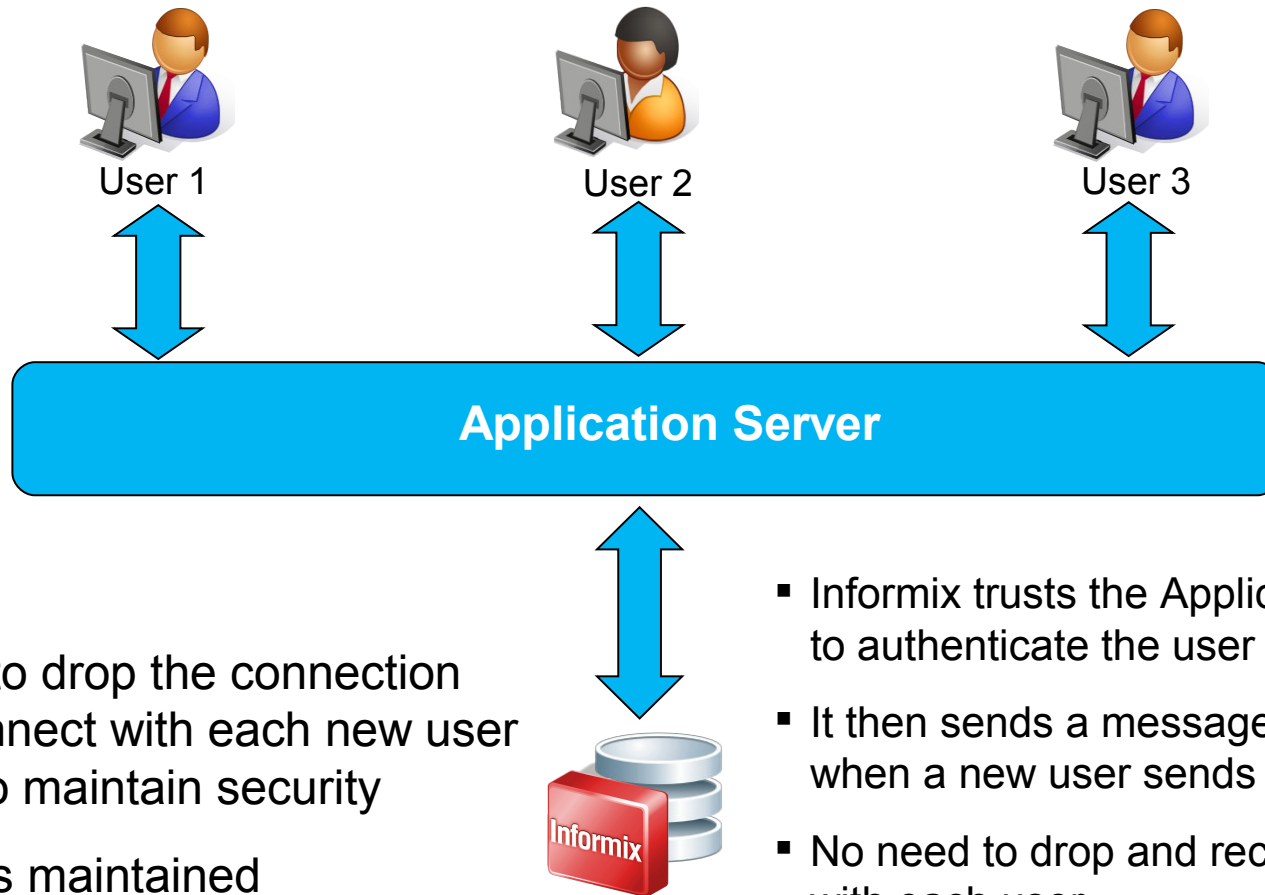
User 1

User 2

User 3

Application Server

o drop the connection nnect with each new user o maintain security

s maintained

Informix

▪ Informix trusts the Applic to authenticate the user

▪ It then sends a message when a new user sends

▪ No need to drop and rec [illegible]